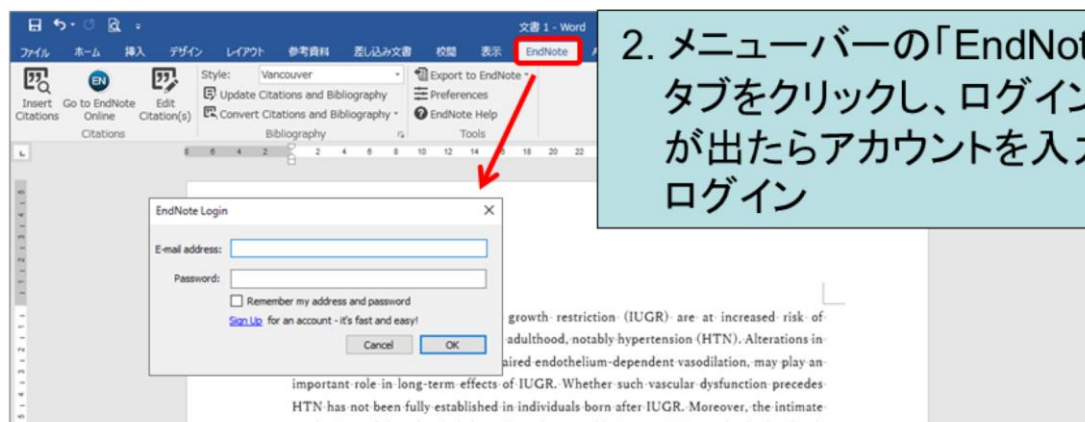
文書 1 - Word

ファイル ホーム 挿入 デザイン レイアウト 参考資料 差し込み文書 校閲 表示 EndNote

Insert Citations
Go to EndNote Online
Edit Citation(s)
Citations

Style: Vancouver
Update Citations and Bibliography
Convert Citations and Bibliography
Bibliography

Export to EndNote
Preferences
EndNote Help
Tools

2. メニューバーの「EndNot
タブをクリックし、ログイン
が出たらアカウントを入力
ログイン

EndNote Login

E-mail address:
Password:
Remember my address and password
Sign Up for an account - it's fast and easy!
Cancel OK

growth restriction (IUGR) are at increased risk of adulthood, notably hypertension (HTN). Alterations in aired endothelium-dependent vasodilation, may play an important role in long-term effects of IUGR. Whether such vascular dysfunction precedes HTN has not been fully established in individuals born after IUGR. Moreover, the intimate